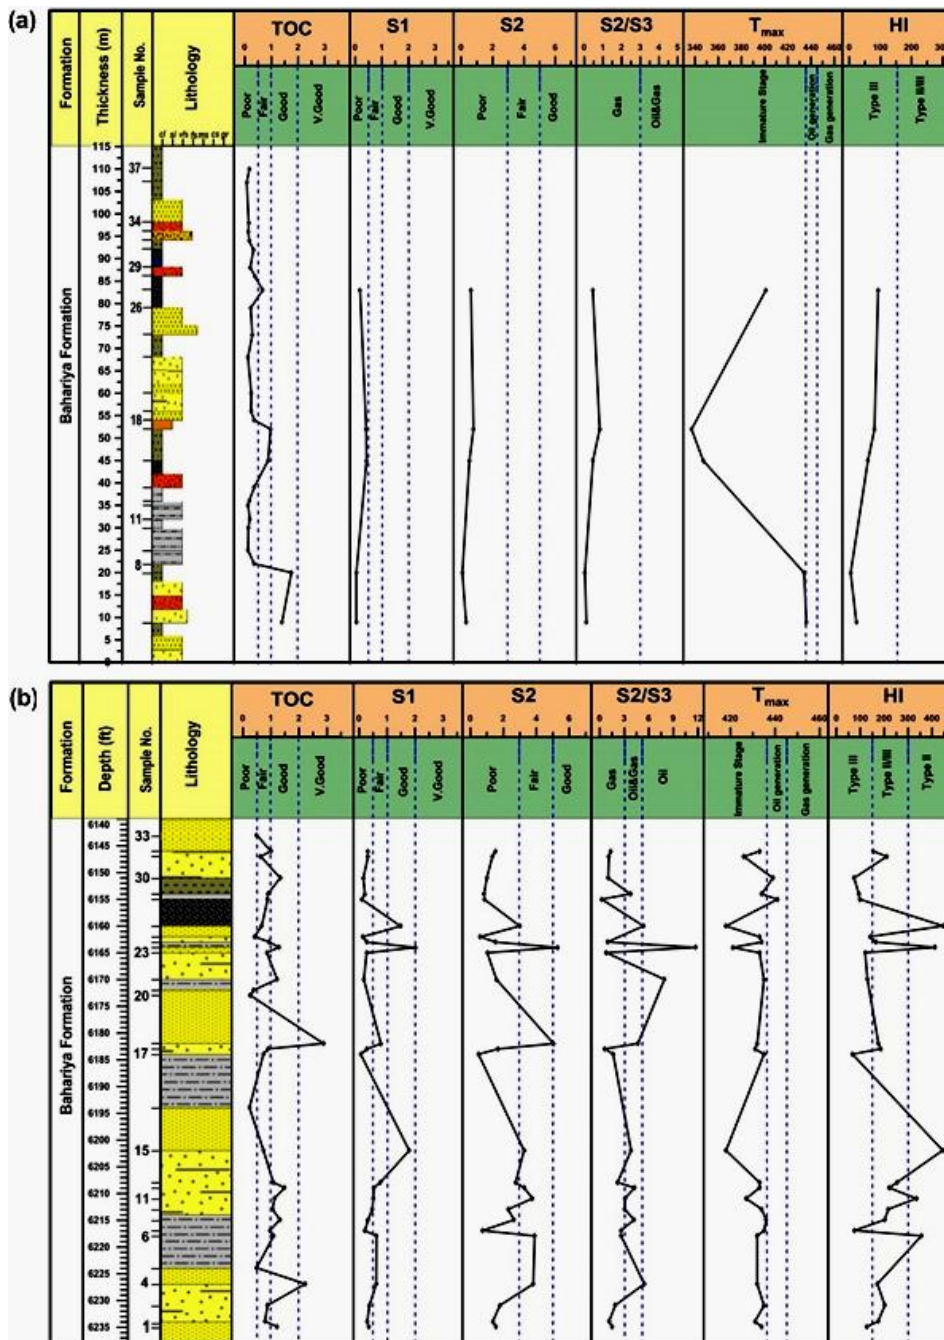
(a)

| Formation | Thickness (m) | Sample No. | Lithology | TOC | S1 | S2 | S2/S3 | $T_{max}$ | HI |
|---|---|---|---|---|---|---|---|---|---|
| | | | cl sl vfs fs ms cs gr | 0 1 2 3 | 0 1 2 3 | 0 2 4 6 | 0 1 2 3 4 5 | 340 360 380 400 420 440 460 | 0 100 200 30 |
| | | | | Poor Fair Good V.Good | Poor Fair Good V.Good | Poor Fair Good | Gas Oil&Gas | Immature Stage Oil generation Gas generation | Type III Type II/III |

Bahariya Formation

115 110 105 100 95 90 85 80 75 70 65 60 55 50 45 40 35 30 25 20 15 10 5

37 34 29 26 18 11 8

(b)

| Formation | Depth (ft) | Sample No. | Lithology | TOC | S1 | S2 | S2/S3 | $T_{max}$ | HI |
|---|---|---|---|---|---|---|---|---|---|
| | | | | 0 1 2 3 | 0 1 2 3 | 0 2 4 6 | 0 3 6 9 12 | 420 440 460 | 0 100 200 300 400 |
| | | | | Poor Fair Good V.Good | Poor Fair Good V.Good | Poor Fair Good | Gas Oil&Gas Oil | Immature Stage Oil generation Gas generation | Type III Type II/III Type II |

Bahariya Formation

6140 6145 6150 6155 6160 6165 6170 6175 6180 6185 6190 6195 6200 6205 6210 6215 6220 6225 6230 6235

33 30 23 20 17 15 11 6 4 1